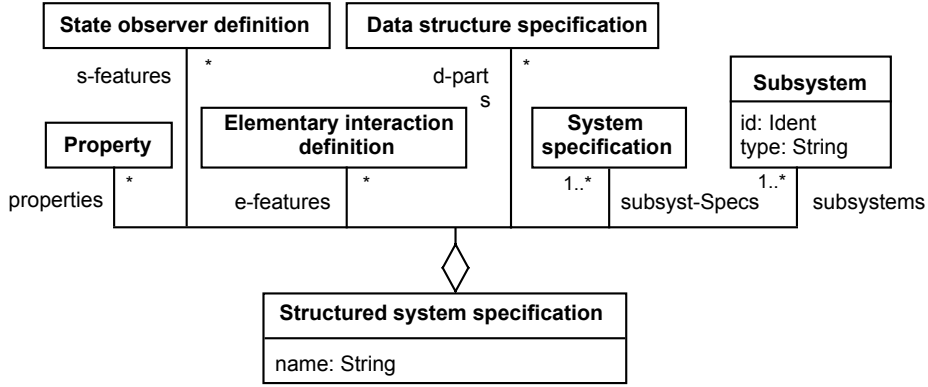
State observer definition

Data structure specification

s-features

*

d-part
s

*

Subsystem

id: Ident
type: String

Property

Elementary interaction definition

System specification

properties

*

e-features

*

1..*

subsyst-Specs

1..*

subsystems

Structured system specification

name: String